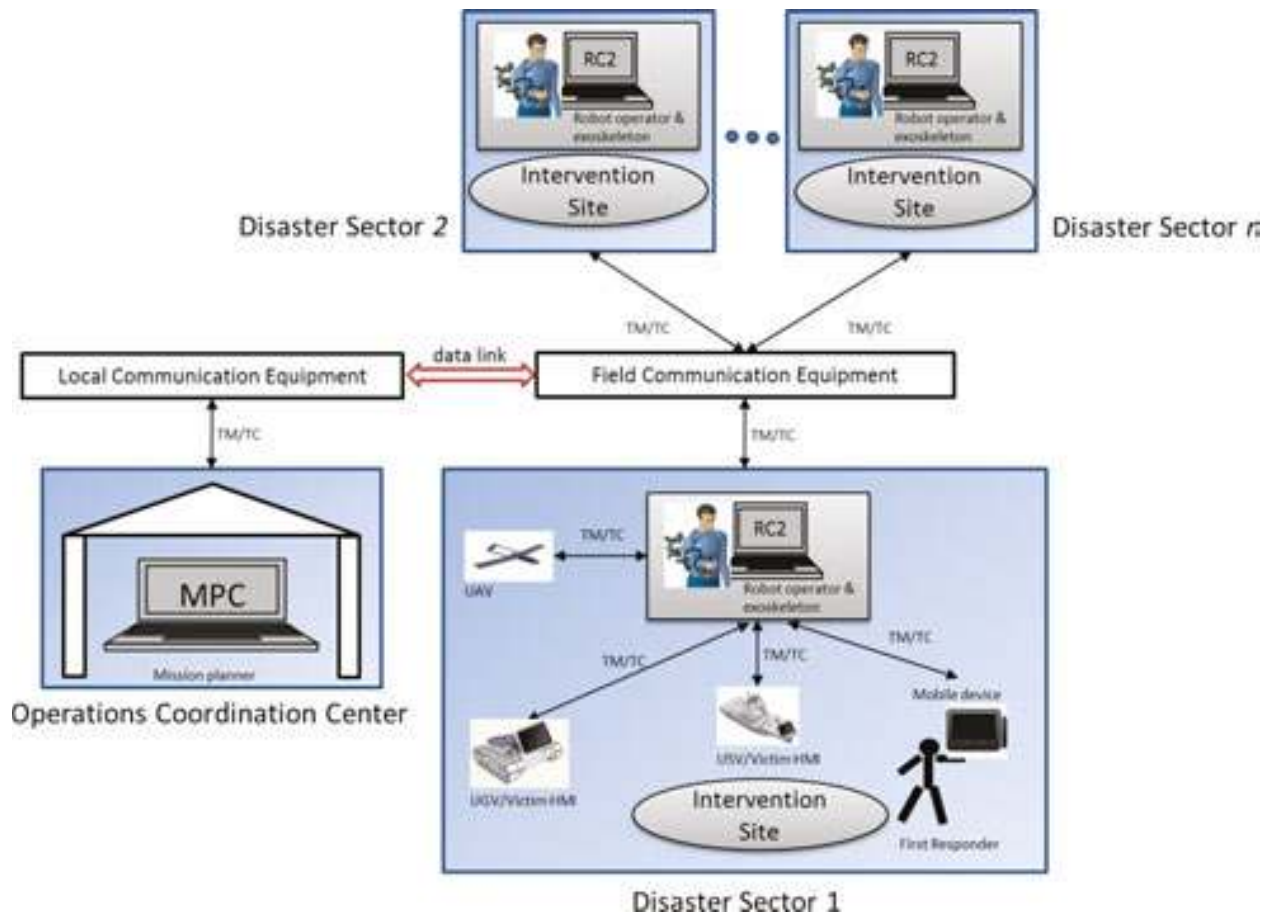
RC2

Robot operator & exoskeleton

Intervention Site

RC2

Robot operator & exoskeleton

Intervention Site

Disaster Sector *2*

Disaster Sector *n*

TM/TC

TM/TC

data link

Local Communication Equipment

Field Communication Equipment

TM/TC

TM/TC

MPC

Mission planner

Operations Coordination Center

UAV

TM/TC

RC2

Robot operator & exoskeleton

TM/TC

TM/TC

TM/TC

Mobile device

USV/Victim HMI

UGV/Victim HMI

Intervention Site

First Responder

Disaster Sector 1